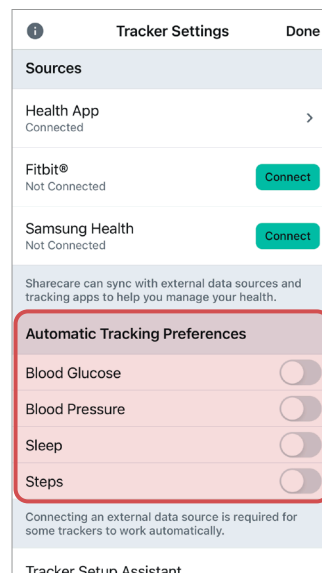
Tracker Settings

Done

Sources

Health App
Connected

Fitbit®
Not Connected

Connect

Samsung Health
Not Connected

Connect

Sharecare can sync with external data sources and tracking apps to help you manage your health.

Automatic Tracking Preferences

Blood Glucose

Blood Pressure

Sleep

Steps

Connecting an external data source is required for some trackers to work automatically.

Tracker Setup Assistant